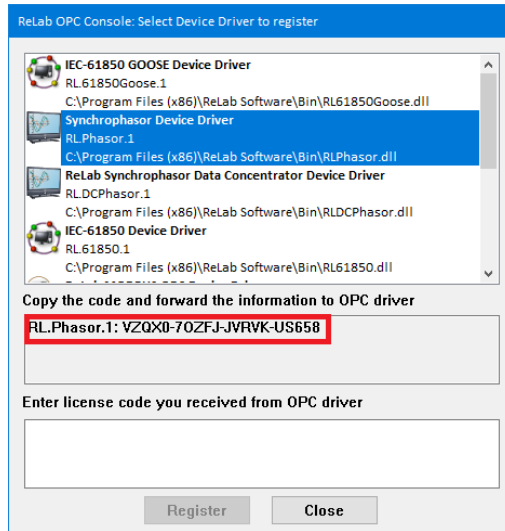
ReLab OPC Console: Select Device Driver to register

IEC-61850 GOOSE Device Driver
RL.61850Goose.1
C:\Program Files (x86)\ReLab Software\Bin\RL61850Goose.dll

Synchrophasor Device Driver
RL.Phasor.1
C:\Program Files (x86)\ReLab Software\Bin\RLPhasor.dll

ReLab Synchrophasor Data Concentrator Device Driver
RL.DCPhasor.1
C:\Program Files (x86)\ReLab Software\Bin\RLDCPhasor.dll

IEC-61850 Device Driver
RL.61850.1
C:\Program Files (x86)\ReLab Software\Bin\RL61850.dll

Copy the code and forward the information to OPC driver

RL.Phasor.1: VZQX0-7OZFJ-JVRVK-US658

Enter license code you received from OPC driver

Register
Close